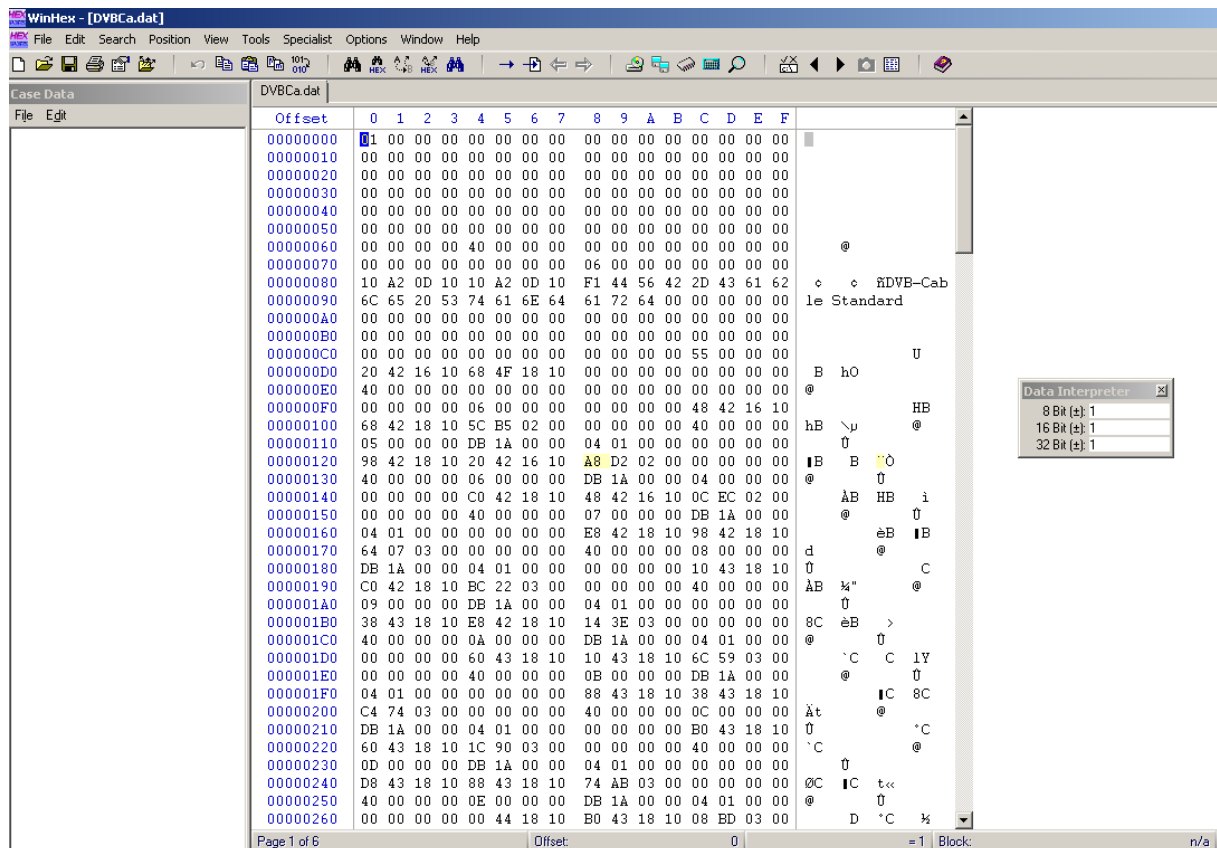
WinHex - [DVBCa.dat]

File Edit Search Position View Tools Specialist Options Window Help

Case Data

File Edit

DVBCa.dat

| Offset | 0 1 2 3 4 5 6 7 | 8 9 A B C D E F | |
|---|---|---|---|
| 00000000 | 01 00 00 00 00 00 00 00 | 00 00 00 00 00 00 00 00 | |
| 00000010 | 00 00 00 00 00 00 00 00 | 00 00 00 00 00 00 00 00 | |
| 00000020 | 00 00 00 00 00 00 00 00 | 00 00 00 00 00 00 00 00 | |
| 00000030 | 00 00 00 00 00 00 00 00 | 00 00 00 00 00 00 00 00 | |
| 00000040 | 00 00 00 00 00 00 00 00 | 00 00 00 00 00 00 00 00 | |
| 00000050 | 00 00 00 00 00 00 00 00 | 00 00 00 00 00 00 00 00 | |
| 00000060 | 00 00 00 00 40 00 00 00 | 00 00 00 00 00 00 00 00 | @ |
| 00000070 | 00 00 00 00 00 00 00 00 | 06 00 00 00 00 00 00 00 | |
| 00000080 | 10 A2 0D 10 10 A2 0D 10 | F1 44 56 42 2D 43 61 62 | ¢ ¢ ñDVB-Cab |
| 00000090 | 6C 65 20 53 74 61 6E 64 | 61 72 64 00 00 00 00 00 | le Standard |
| 000000A0 | 00 00 00 00 00 00 00 00 | 00 00 00 00 00 00 00 00 | |
| 000000B0 | 00 00 00 00 00 00 00 00 | 00 00 00 00 00 00 00 00 | |
| 000000C0 | 00 00 00 00 00 00 00 00 | 00 00 00 00 55 00 00 00 | U |
| 000000D0 | 20 42 16 10 68 4F 18 10 | 00 00 00 00 00 00 00 00 | B hO |
| 000000E0 | 40 00 00 00 00 00 00 00 | 00 00 00 00 00 00 00 00 | @ |
| 000000F0 | 00 00 00 00 06 00 00 00 | 00 00 00 00 48 42 16 10 | HB |
| 00000100 | 68 42 18 10 5C B5 02 00 | 00 00 00 00 40 00 00 00 | hB \µ @ |
| 00000110 | 05 00 00 00 DB 1A 00 00 | 04 01 00 00 00 00 00 00 | Û |
| 00000120 | 98 42 18 10 20 42 16 10 | A8 D2 02 00 00 00 00 00 | B B ¨Ò |
| 00000130 | 40 00 00 00 06 00 00 00 | DB 1A 00 00 04 00 00 00 | @ Û |
| 00000140 | 00 00 00 00 C0 42 18 10 | 48 42 16 10 0C EC 02 00 | ÀB HB ì |
| 00000150 | 00 00 00 00 40 00 00 00 | 07 00 00 00 DB 1A 00 00 | @ Û |
| 00000160 | 04 01 00 00 00 00 00 00 | E8 42 18 10 98 42 18 10 | èB B |
| 00000170 | 64 07 03 00 00 00 00 00 | 40 00 00 00 08 00 00 00 | d @ |
| 00000180 | DB 1A 00 00 04 01 00 00 | 00 00 00 00 10 43 18 10 | Û C |
| 00000190 | C0 42 18 10 BC 22 03 00 | 00 00 00 00 40 00 00 00 | ÀB ¼" @ |
| 000001A0 | 09 00 00 00 DB 1A 00 00 | 04 01 00 00 00 00 00 00 | Û |
| 000001B0 | 38 43 18 10 E8 42 18 10 | 14 3E 03 00 00 00 00 00 | 8C èB > |
| 000001C0 | 40 00 00 00 0A 00 00 00 | DB 1A 00 00 04 01 00 00 | @ Û |
| 000001D0 | 00 00 00 00 60 43 18 10 | 10 43 18 10 6C 59 03 00 | `C C lY |
| 000001E0 | 00 00 00 00 40 00 00 00 | 0B 00 00 00 DB 1A 00 00 | @ Û |
| 000001F0 | 04 01 00 00 00 00 00 00 | 88 43 18 10 38 43 18 10 | C 8C |
| 00000200 | C4 74 03 00 00 00 00 00 | 40 00 00 00 0C 00 00 00 | Ät @ |
| 00000210 | DB 1A 00 00 04 01 00 00 | 00 00 00 00 B0 43 18 10 | Û °C |
| 00000220 | 60 43 18 10 1C 90 03 00 | 00 00 00 00 40 00 00 00 | `C @ |
| 00000230 | 0D 00 00 00 DB 1A 00 00 | 04 01 00 00 00 00 00 00 | Û |
| 00000240 | D8 43 18 10 88 43 18 10 | 74 AB 03 00 00 00 00 00 | ØC C t« |
| 00000250 | 40 00 00 00 0E 00 00 00 | DB 1A 00 00 04 01 00 00 | @ Û |
| 00000260 | 00 00 00 00 00 44 18 10 | B0 43 18 10 08 BD 03 00 | D °C ½ |

Data Interpreter
8 Bit (±): 1
16 Bit (±): 1
32 Bit (±): 1

Page 1 of 6 | Offset: 0 | = 1 | Block: | n/a